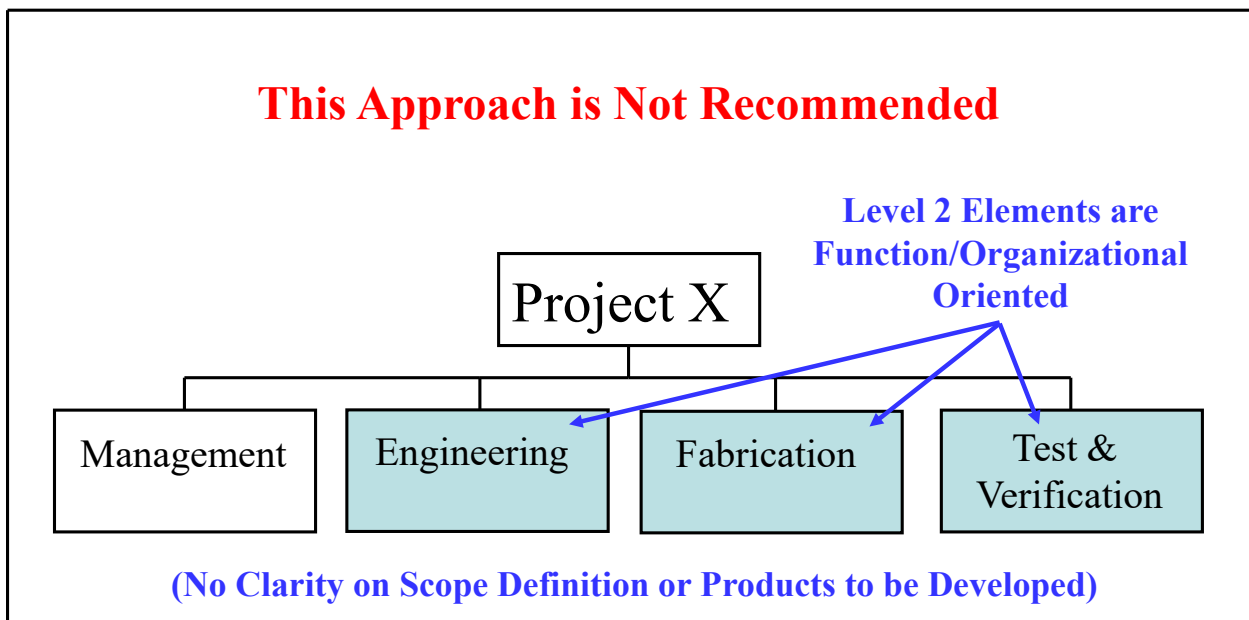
This Approach is Not Recommended

Level 2 Elements are Function/Organizational Oriented

Project X

Management

Engineering

Fabrication

Test & Verification

(No Clarity on Scope Definition or Products to be Developed)